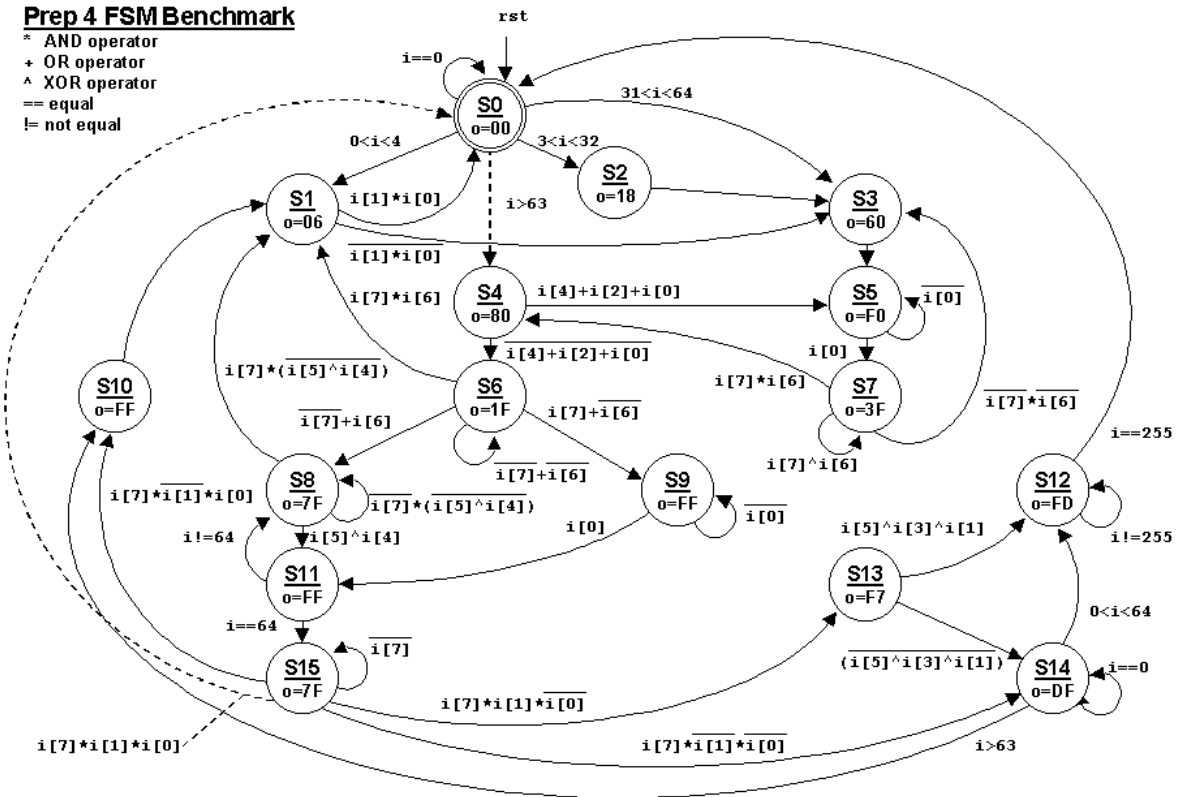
Prep 4 FSM Benchmark
* AND operator
+ OR operator
^ XOR operator
== equal
!= not equal

rst

i==0

S0
o=00

31<i<64

0<i<4

3<i<32

S2
o=18

S1
o=06

$i[1]*i[0]$

i>63

S3
o=60

$\overline{i[1]*i[0]}$

S4
o=80

$i[4]+i[2]+i[0]$

S5
o=F0

$\overline{i[0]}$

$i[7]*i[6]$

$\overline{i[4]+i[2]+i[0]}$

i[0]

S10
o=FF

$i[7]*(\overline{i[5]\hat{}i[4]})$

S6
o=1F

$i[7]*i[6]$

S7
o=3F

$\overline{i[7]}+i[6]$

$i[7]+\overline{i[6]}$

$\overline{i[7]}*\overline{i[6]}$

i==255

$\overline{i[7]}+\overline{i[6]}$

$i[7]\hat{}i[6]$

S8
o=7F

S9
o=FF

S12
o=FD

$i[7]*\overline{i[1]}*i[0]$

$i[7]*(\overline{i[5]\hat{}i[4]})$

$\overline{i[0]}$

$i[5]\hat{}i[4]$

i[0]

$i[5]\hat{}i[3]\hat{}i[1]$

i!=255

i!=64

S11
o=FF

S13
o=F7

0<i<64

i==64

S15
o=7F

$\overline{i[7]}$

$(\overline{i[5]\hat{}i[3]\hat{}i[1]})$

S14
o=DF

i==0

$i[7]*i[1]*\overline{i[0]}$

$i[7]*i[1]*i[0]$

$i[7]*\overline{i[1]}*\overline{i[0]}$

i>63